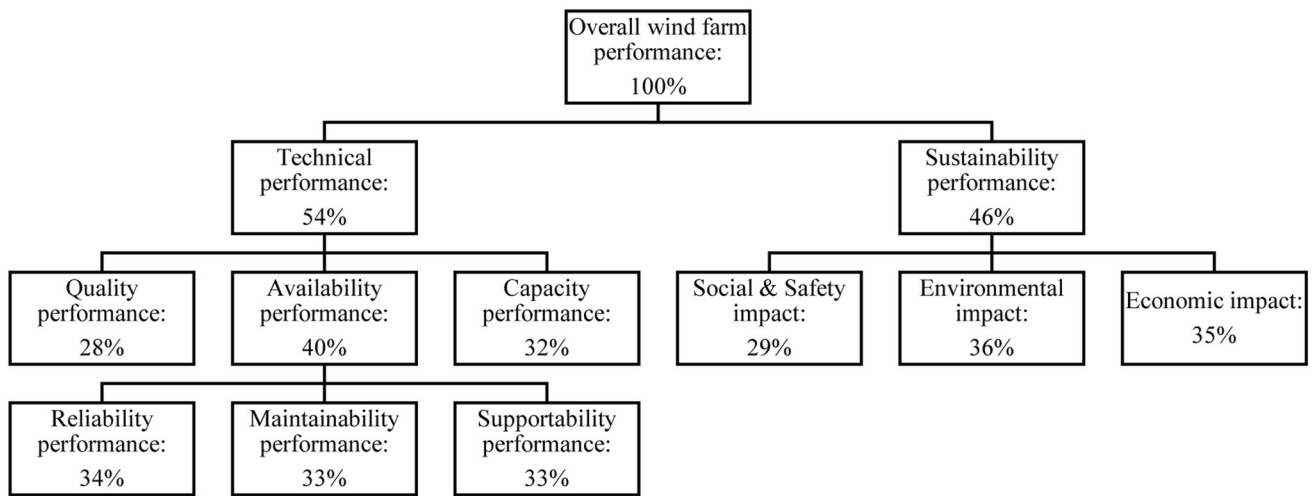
Overall wind farm performance: 100%

Technical performance: 54%

Sustainability performance: 46%

Quality performance: 28%

Availability performance: 40%

Capacity performance: 32%

Social & Safety impact: 29%

Environmental impact: 36%

Economic impact: 35%

Reliability performance: 34%

Maintainability performance: 33%

Supportability performance: 33%